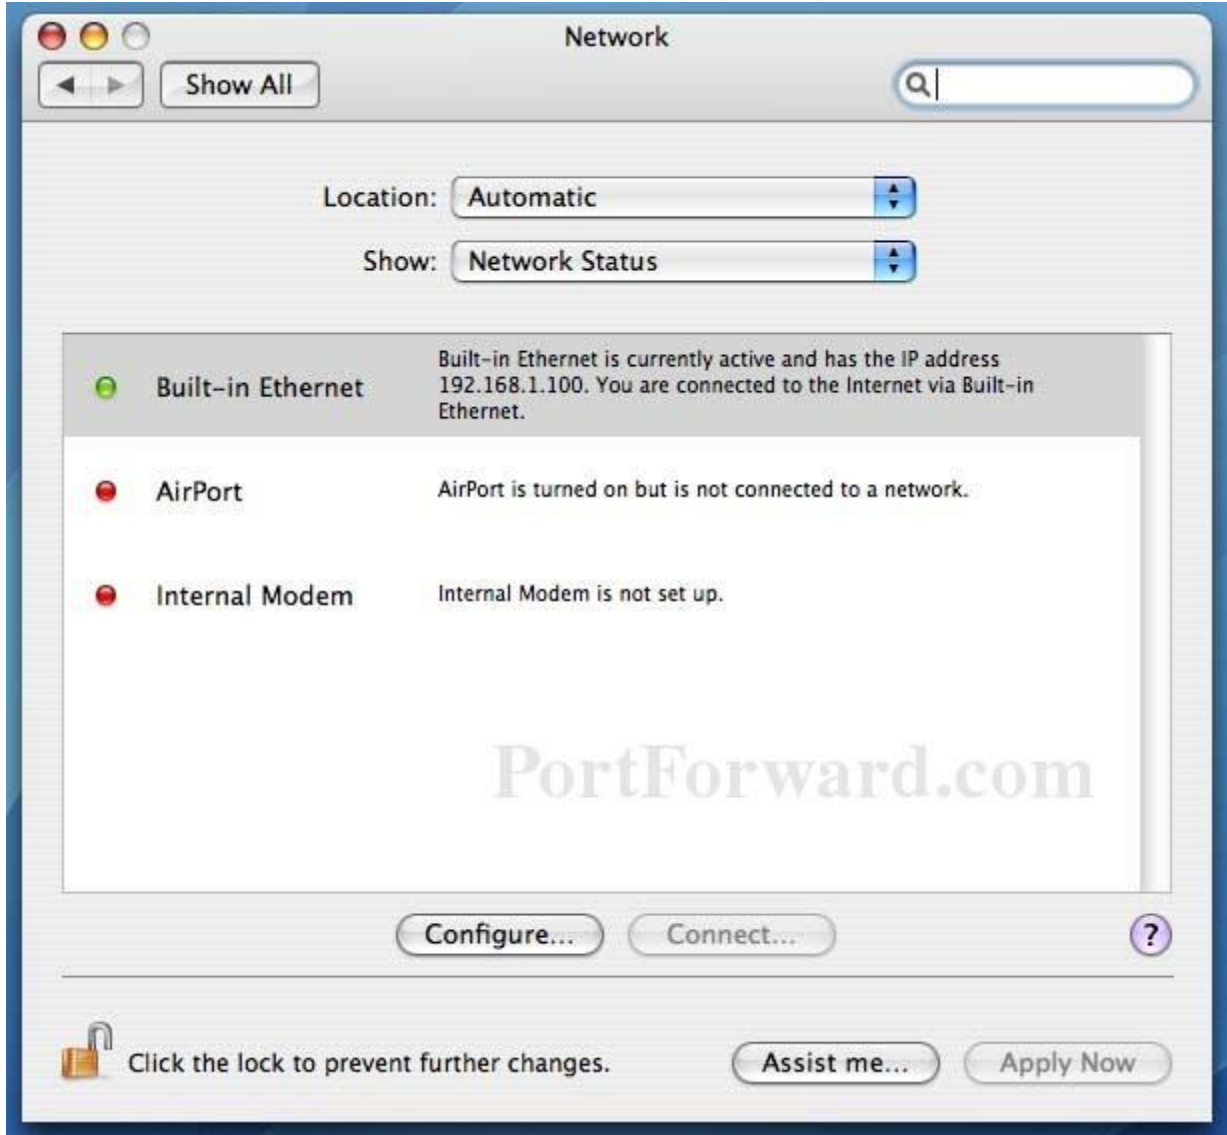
Network

Show All

Location: Automatic

Show: Network Status

Built-in Ethernet
Built-in Ethernet is currently active and has the IP address 192.168.1.100. You are connected to the Internet via Built-in Ethernet.

AirPort
AirPort is turned on but is not connected to a network.

Internal Modem
Internal Modem is not set up.

PortForward.com

Configure...
Connect...
?

Click the lock to prevent further changes.
Assist me...
Apply Now